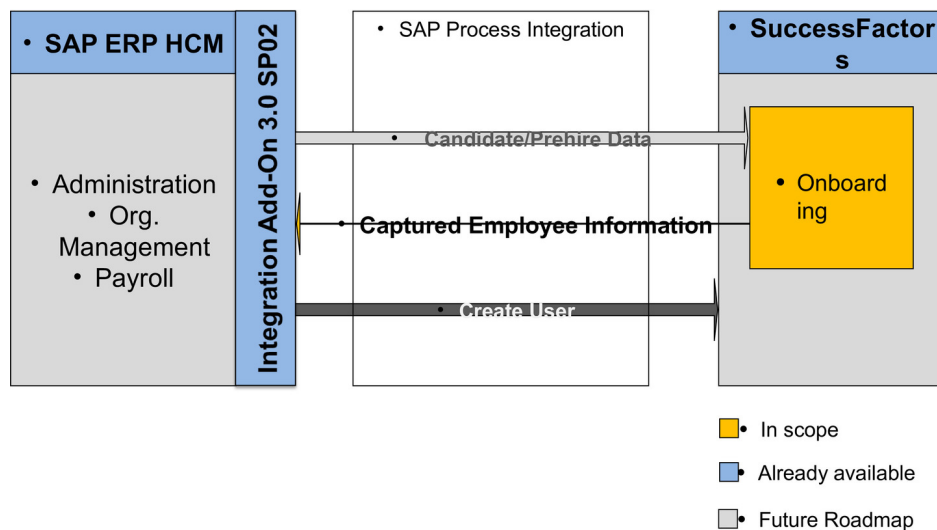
• SAP ERP HCM

Integration Add-On 3.0 SP02

• SAP Process Integration

• SuccessFactors

• Administration
• Org. Management
• Payroll

• Candidate/Prehire Data

• Onboarding

• Captured Employee Information

• Create User

• In scope

• Already available

• Future Roadmap